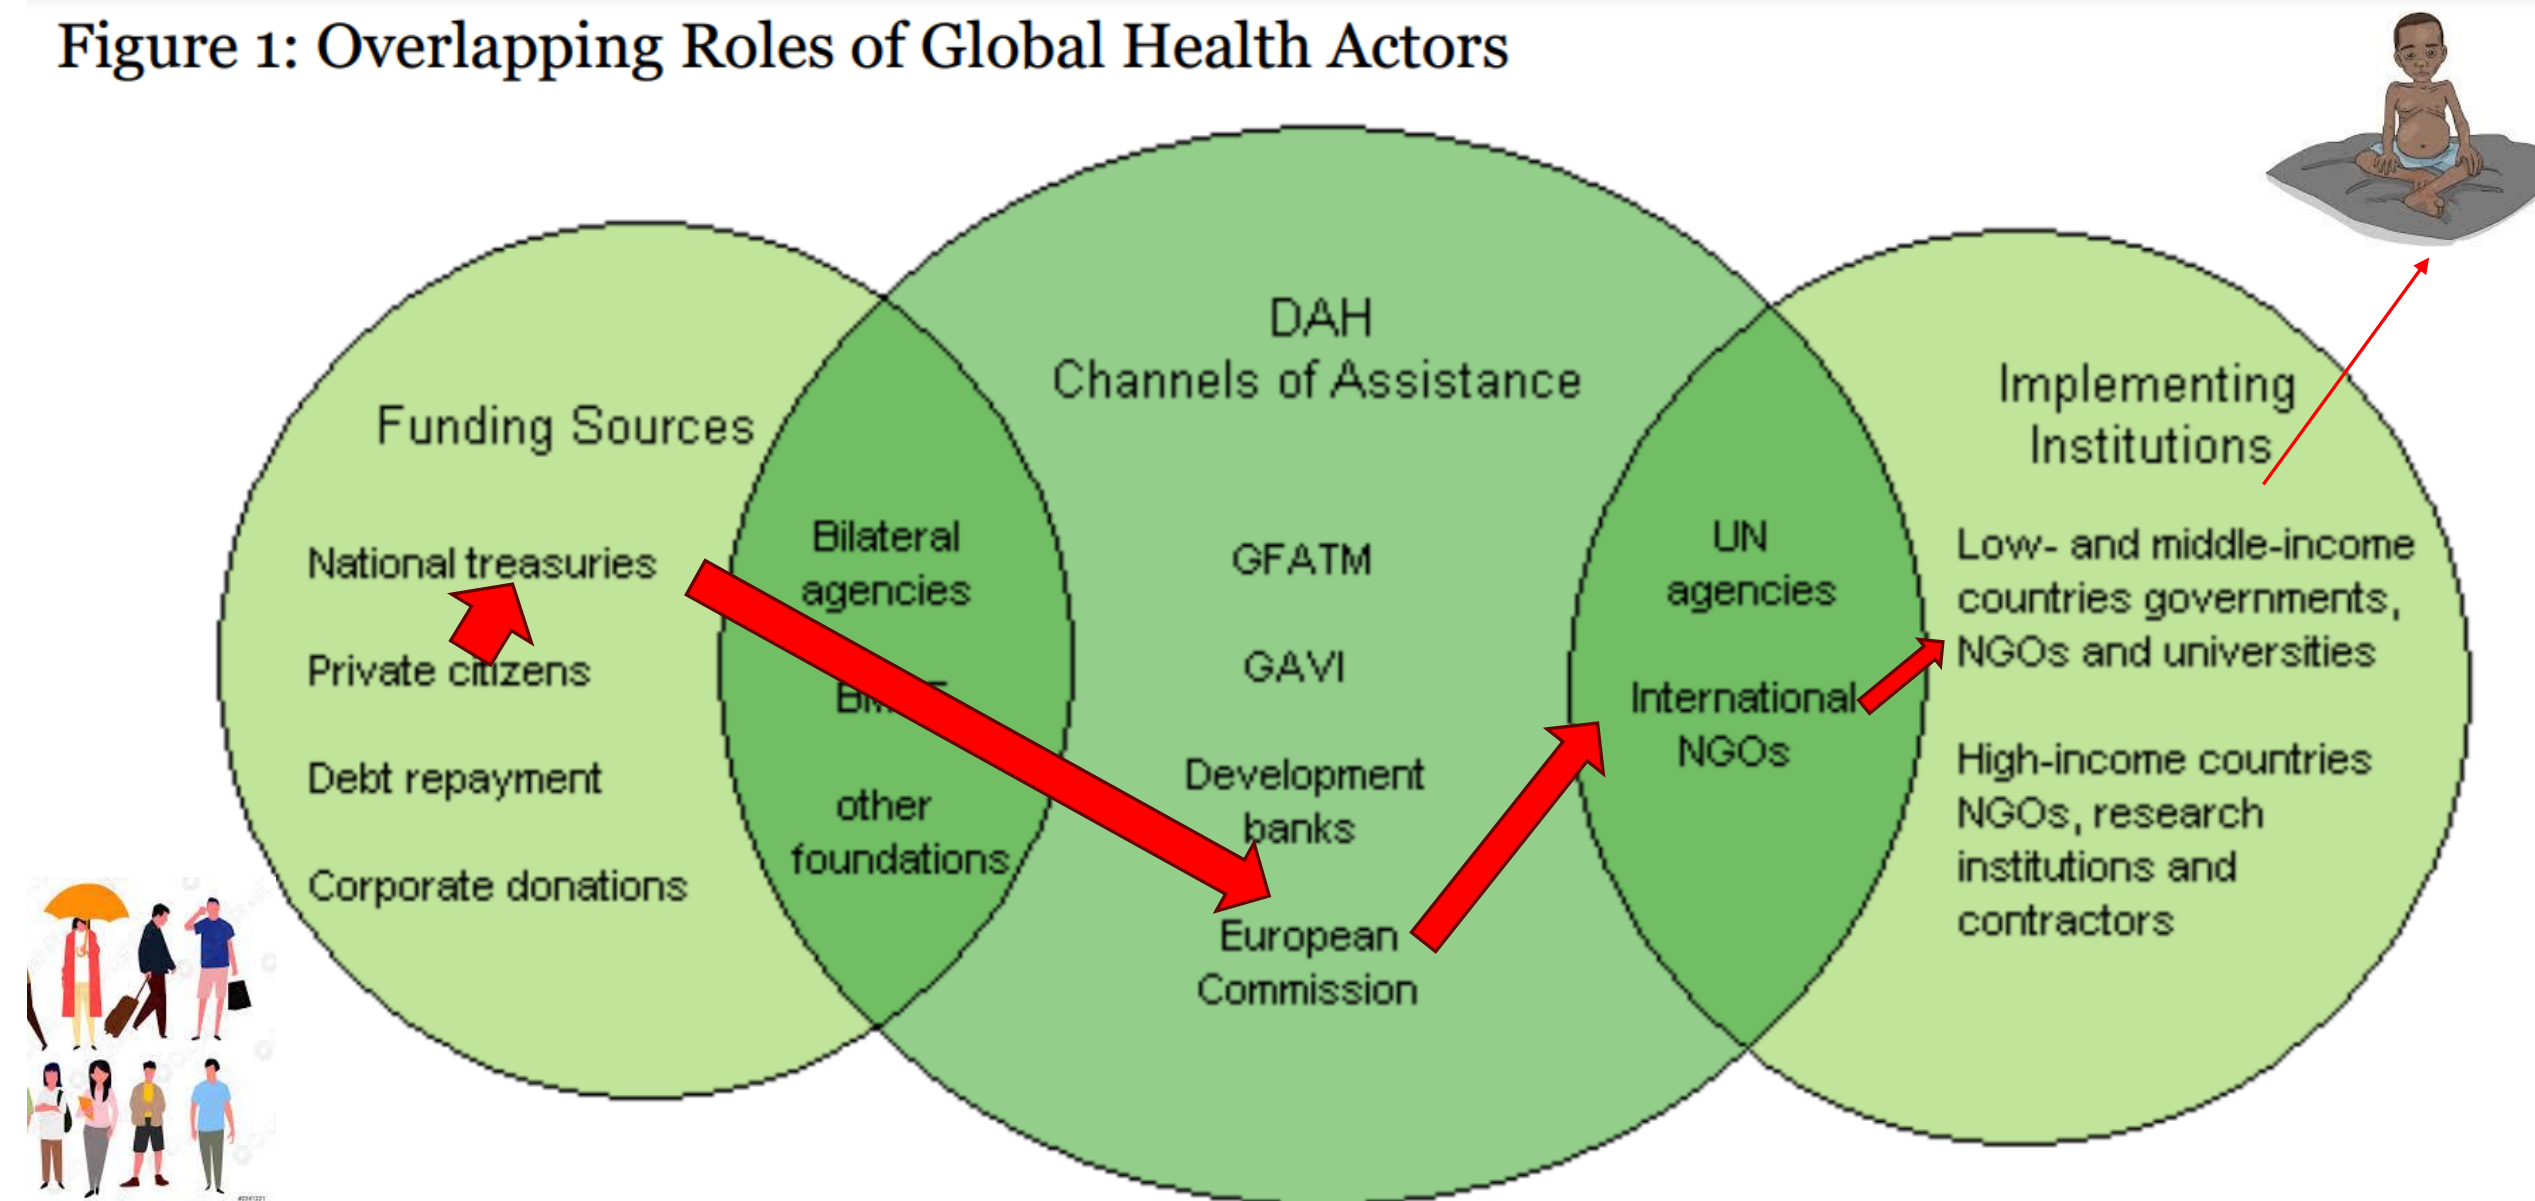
Figure 1: Overlapping Roles of Global Health Actors

Funding Sources

National treasuries

Private citizens

Debt repayment

Corporate donations

Bilateral agencies

Bi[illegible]

other foundations

DAH
Channels of Assistance

GFATM

GAVI

Development banks

European Commission

UN agencies

International NGOs

Implementing Institutions

Low- and middle-income countries governments, NGOs and universities

High-income countries NGOs, research institutions and contractors